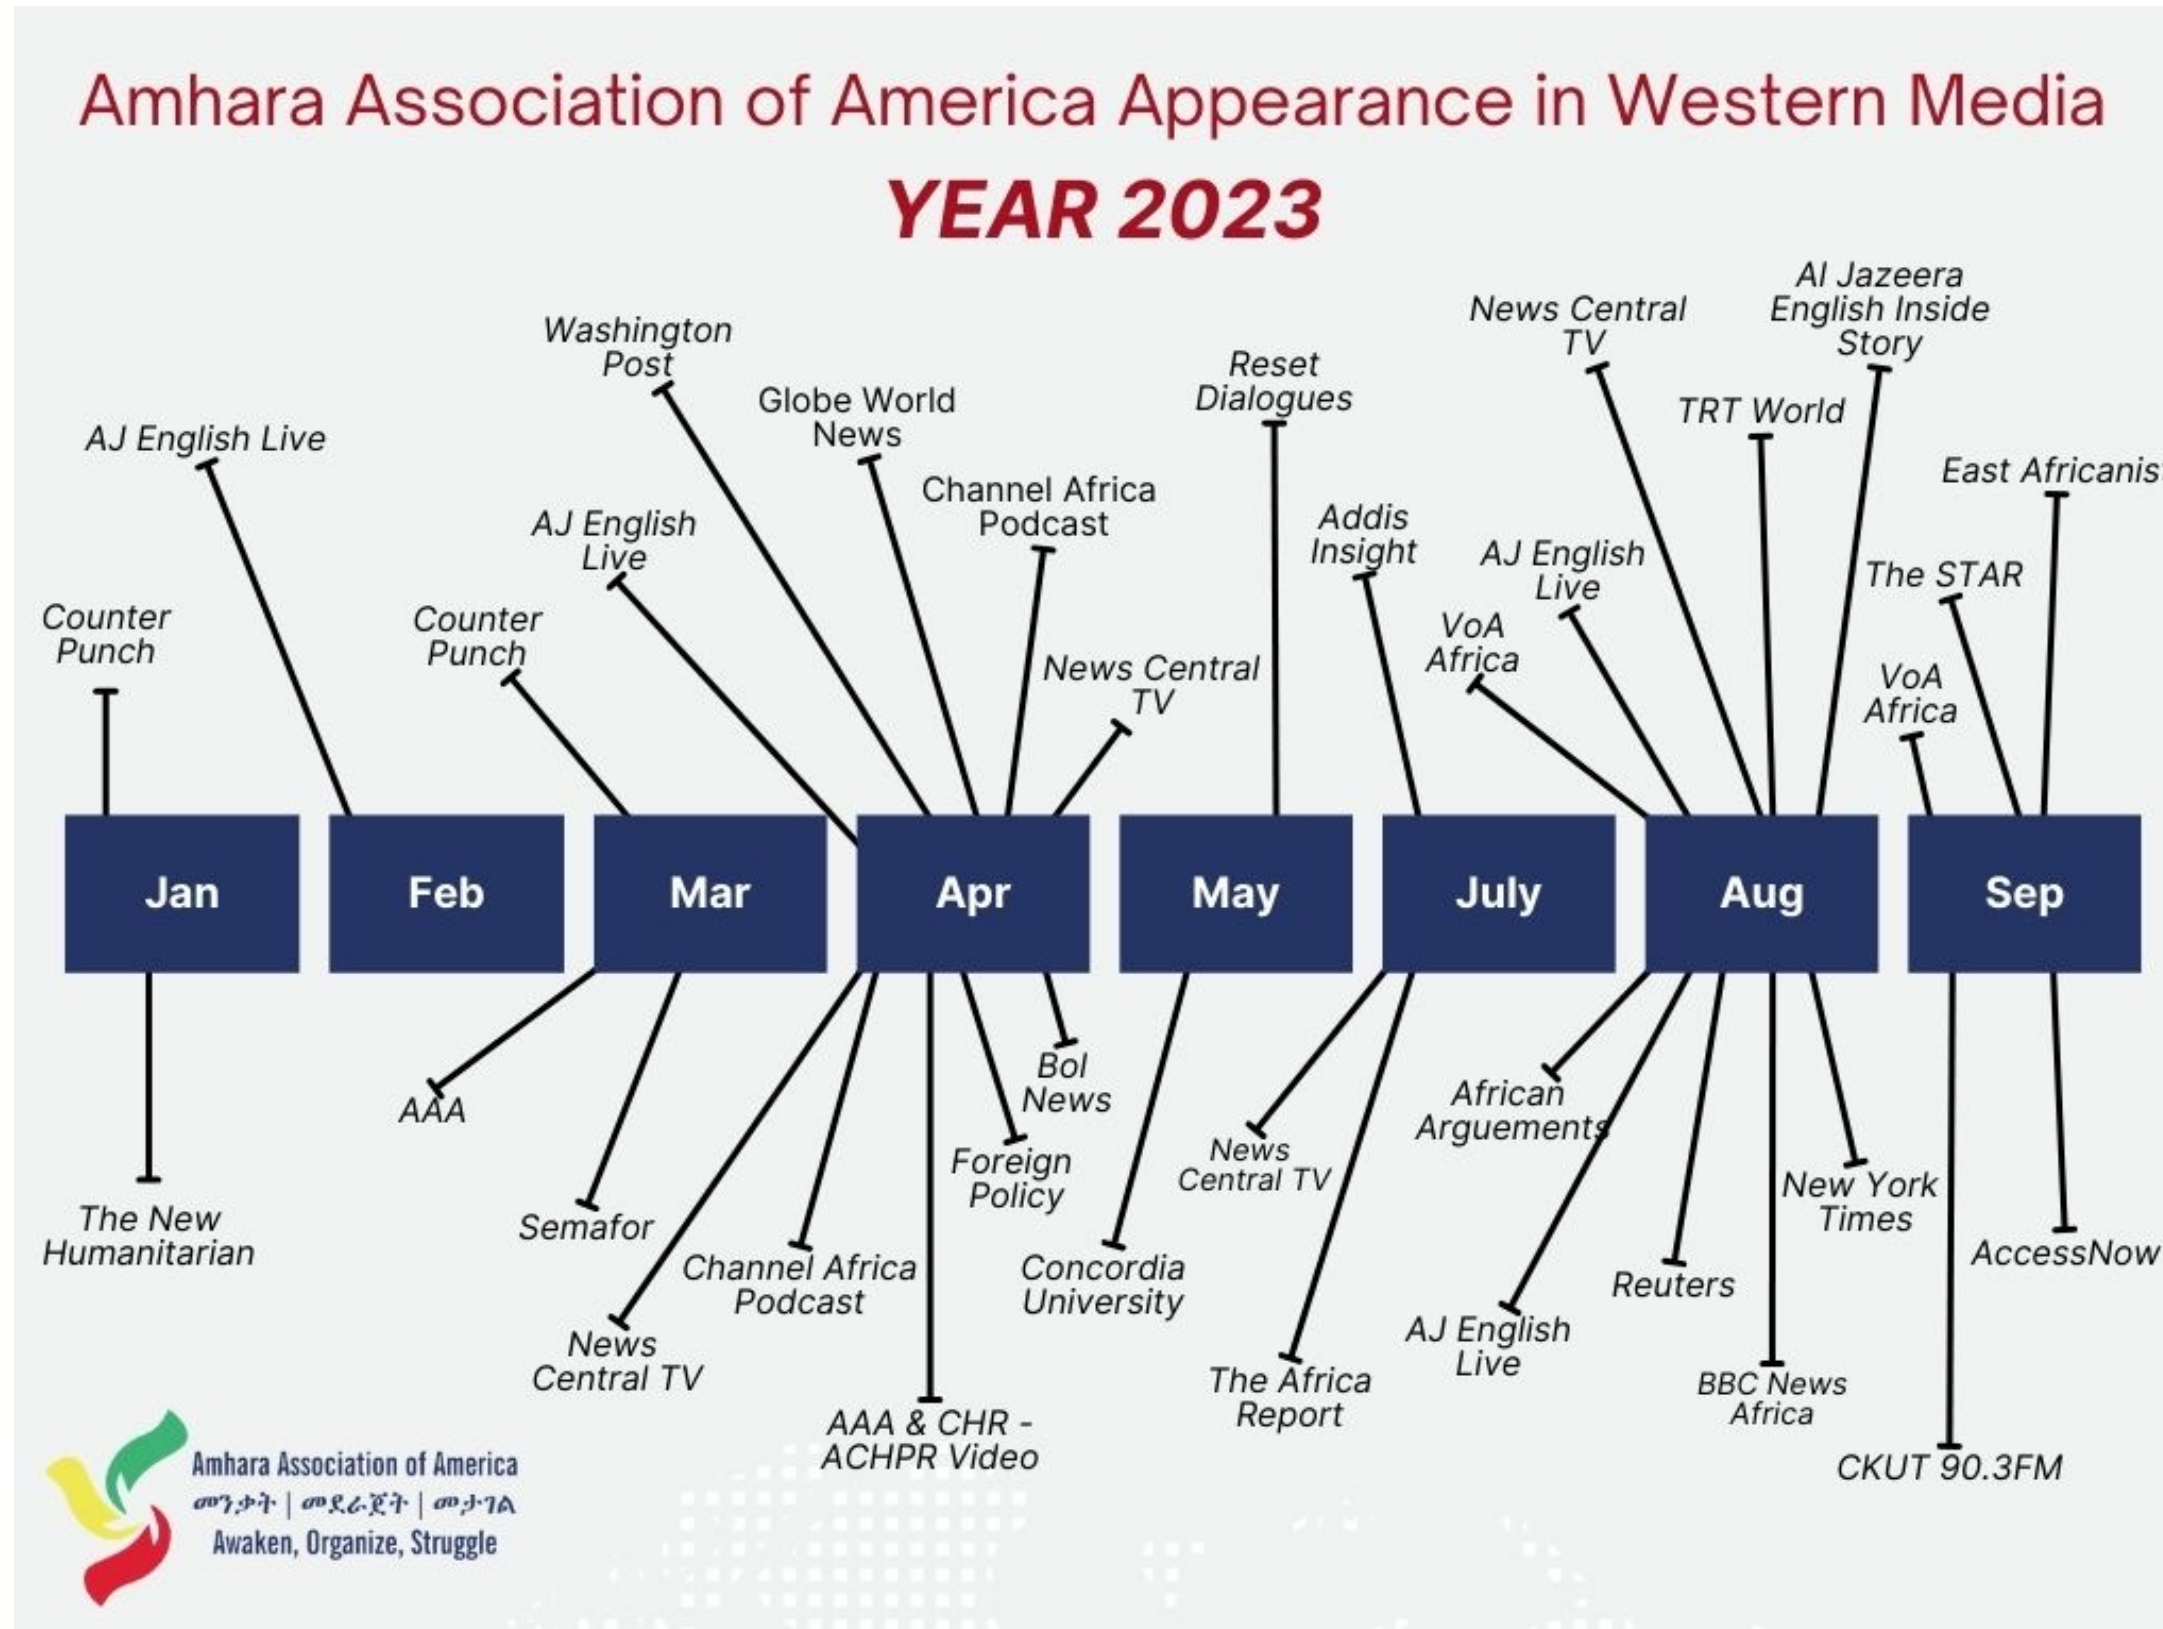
Amhara Association of America Appearance in Western Media

YEAR 2023

Counter Punch

AJ English Live

Counter Punch

AJ English Live

Washington Post

Globe World News

Channel Africa Podcast

News Central TV

Reset Dialogues

Addis Insight

VoA Africa

AJ English Live

News Central TV

TRT World

Al Jazeera English Inside Story

VoA Africa

The STAR

East Africanis

Jan

Feb

Mar

Apr

May

July

Aug

Sep

The New Humanitarian

AAA

Semafor

News Central TV

Channel Africa Podcast

AAA & CHR - ACHPR Video

Foreign Policy

Bol News

Concordia University

News Central TV

The Africa Report

African Arguements

AJ English Live

Reuters

BBC News Africa

New York Times

CKUT 90.3FM

AccessNow

Amhara Association of America
መንቃት | መደራጀት | መታገል
Awaken, Organize, Struggle